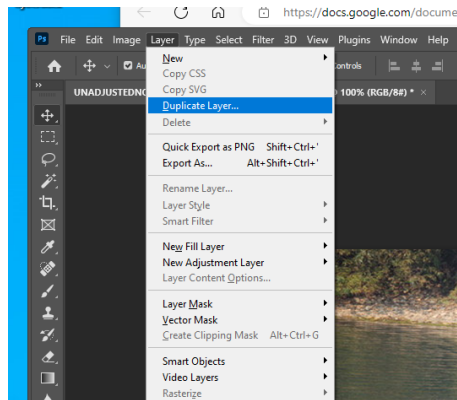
https://docs.google.com/docume

Ps File Edit Image Layer Type Select Filter 3D View Plugins Window Help

Au

controls

UNADJUSTEDNO

100% (RGB/8#) * ×

New
Copy CSS
Copy SVG
Duplicate Layer...
Delete

Quick Export as PNG Shift+Ctrl+'
Export As... Alt+Shift+Ctrl+'

Rename Layer...
Layer Style
Smart Filter

New Fill Layer
New Adjustment Layer
Layer Content Options...

Layer Mask
Vector Mask
Create Clipping Mask Alt+Ctrl+G

Smart Objects
Video Layers
Rasterize